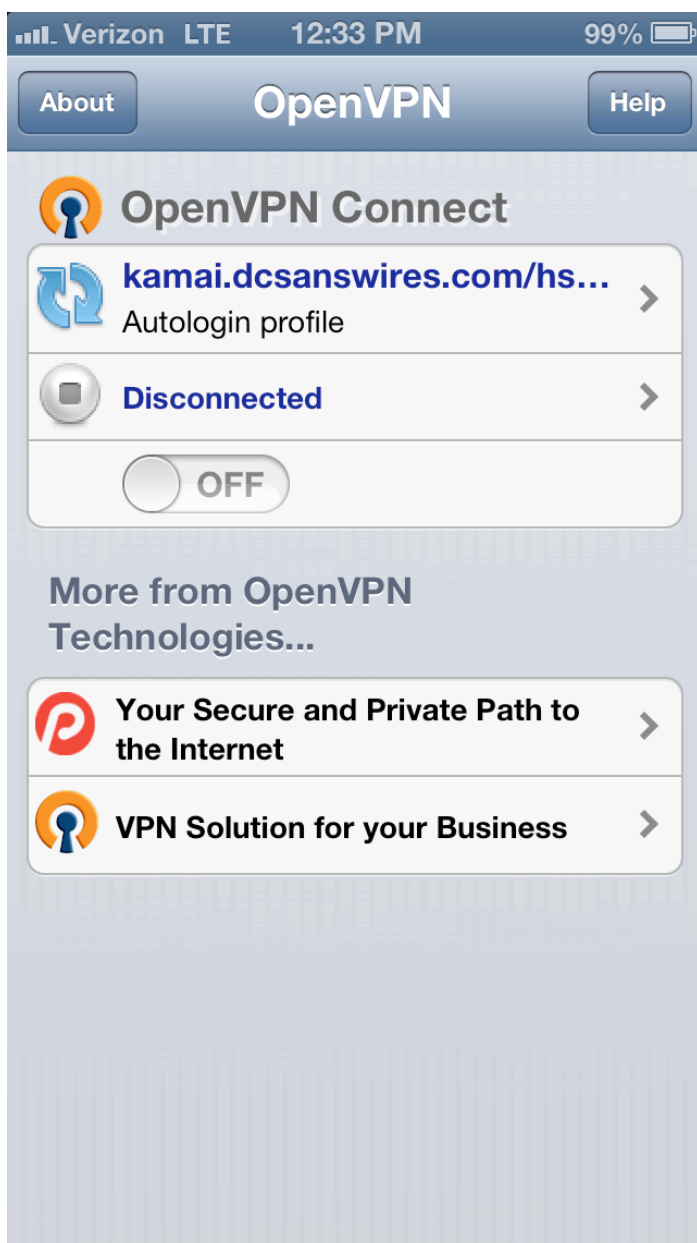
Verizon LTE 12:33 PM 99%

About OpenVPN Help

OpenVPN Connect

kamai.dcsanswires.com/hs...
Autologin profile

Disconnected

OFF

More from OpenVPN Technologies...

Your Secure and Private Path to the Internet

VPN Solution for your Business